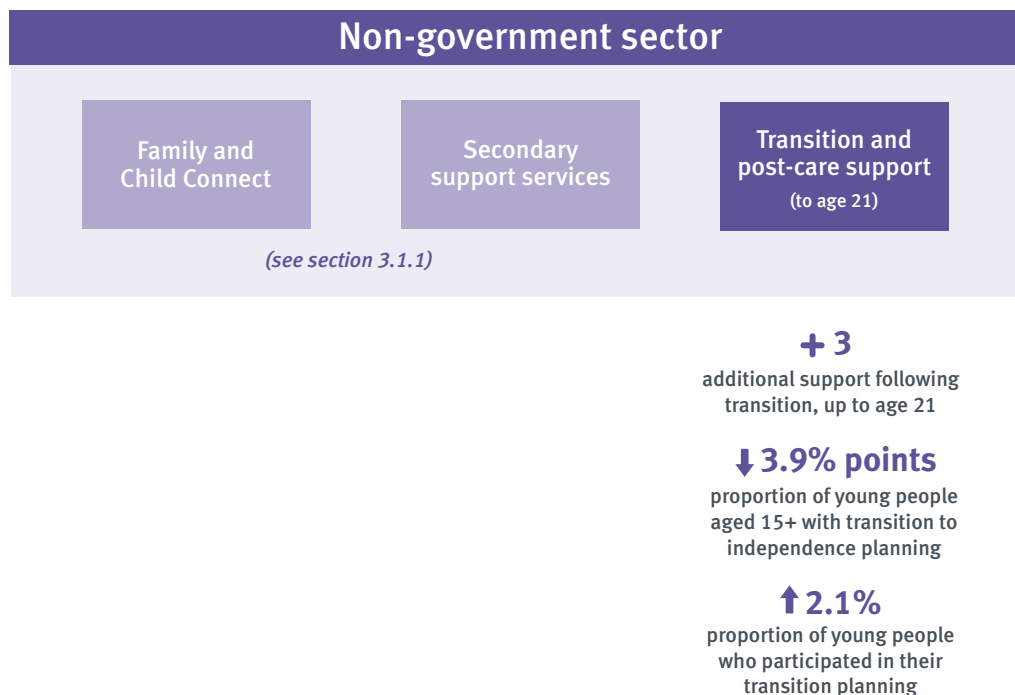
Non-government sector

Family and Child Connect

Secondary support services

Transition and post-care support (to age 21)

(see section 3.1.1)

+ 3
additional support following transition, up to age 21

↓ 3.9% points
proportion of young people aged 15+ with transition to independence planning

↑ 2.1%
proportion of young people who participated in their transition planning